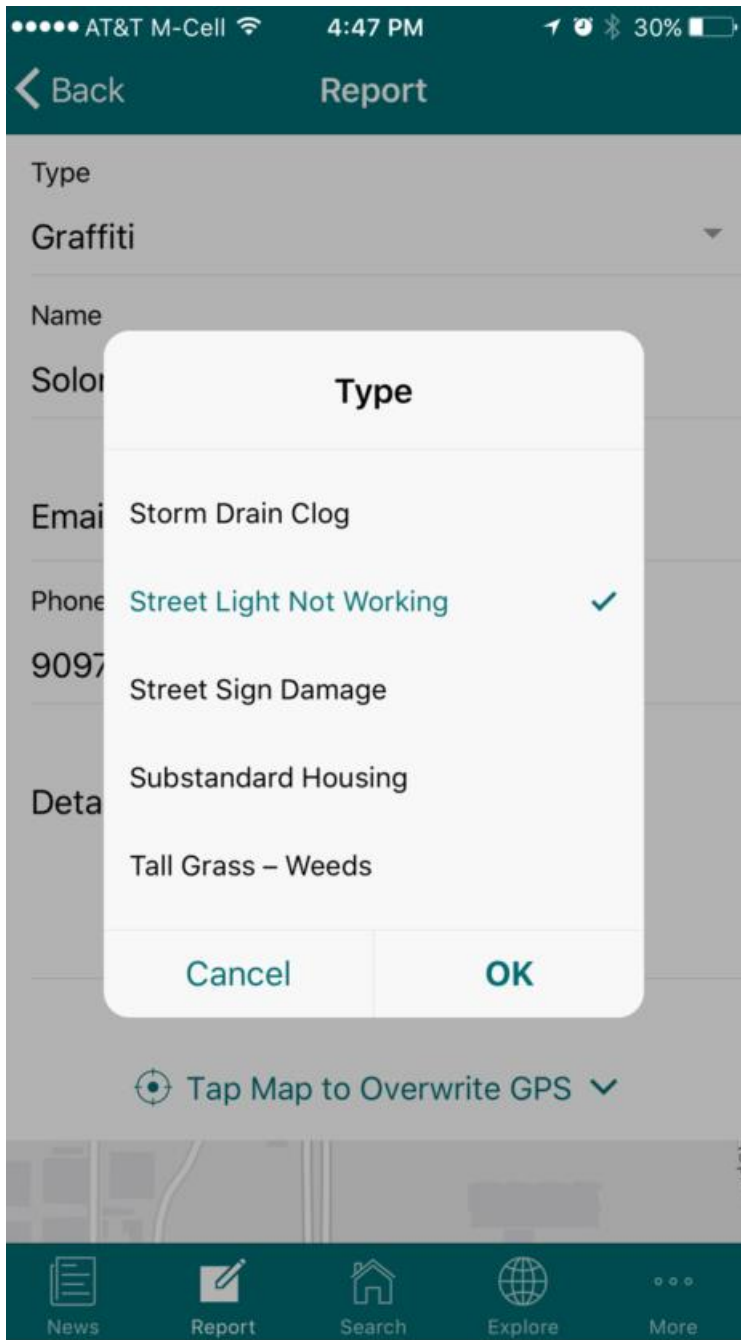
●●●●● AT&T M-Cell 4:47 PM 30%

Back Report

Type
Graffiti

Name
Solor

Emai

Phone
9097

Deta

Type

Storm Drain Clog

Street Light Not Working ✓

Street Sign Damage

Substandard Housing

Tall Grass – Weeds

Cancel OK

Tap Map to Overwrite GPS

News Report Search Explore More